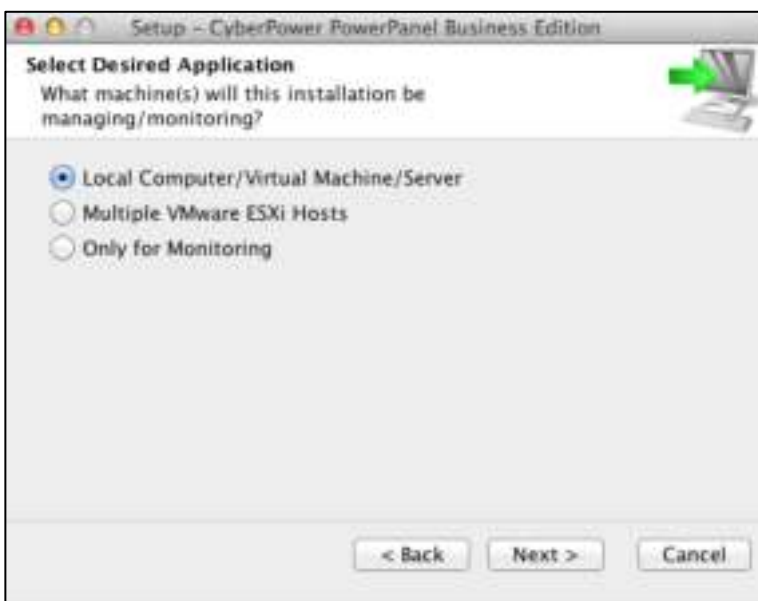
Setup – CyberPower PowerPanel Business Edition

Select Desired Application
What machine(s) will this installation be managing/monitoring?

Local Computer/Virtual Machine/Server
Multiple VMware ESXi Hosts
Only for Monitoring

< Back
Next >
Cancel